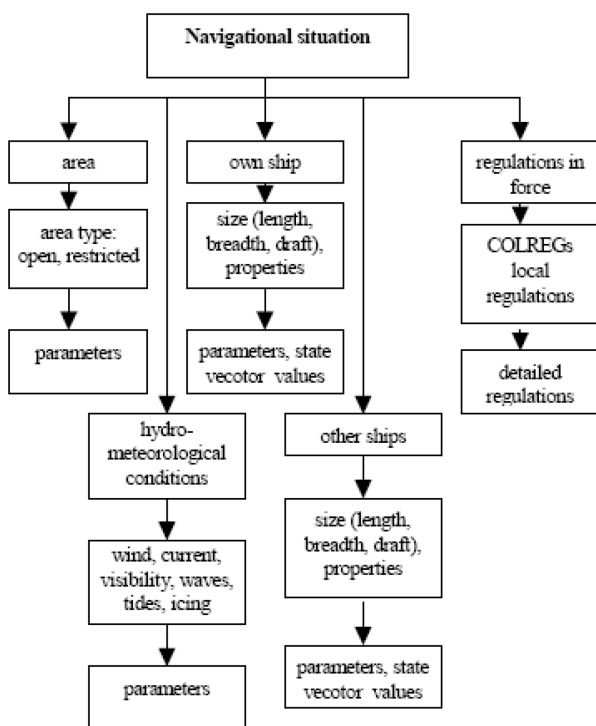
Navigational situation

area

area type: open, restricted

parameters

own ship

size (length, breadth, draft), properties

parameters, state vecotor values

regulations in force

COLREGs local regulations

detailed regulations

hydro-meteorological conditions

wind, current, visibility, waves, tides, icing

parameters

other ships

size (length, breadth, draft), properties

parameters, state vecotor values